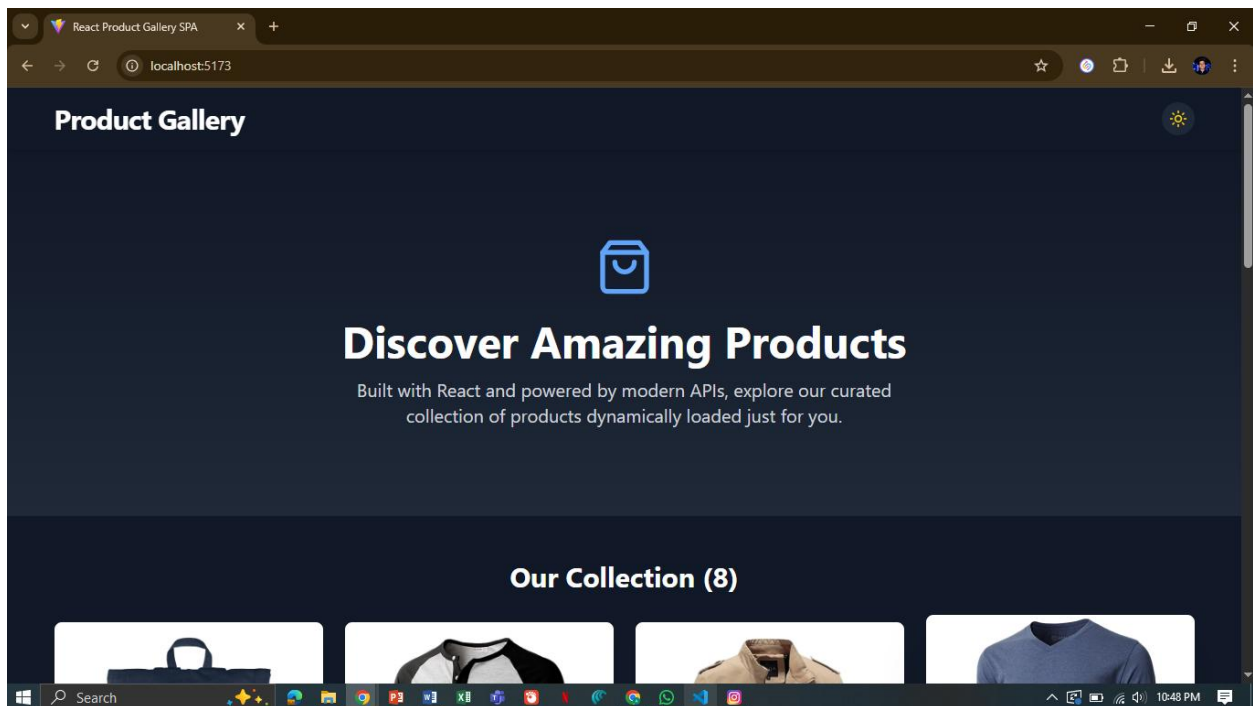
React Product Gallery SPA

localhost:5173

Product Gallery

Discover Amazing Products

Built with React and powered by modern APIs, explore our curated collection of products dynamically loaded just for you.

Our Collection (8)

Search

10:48 PM